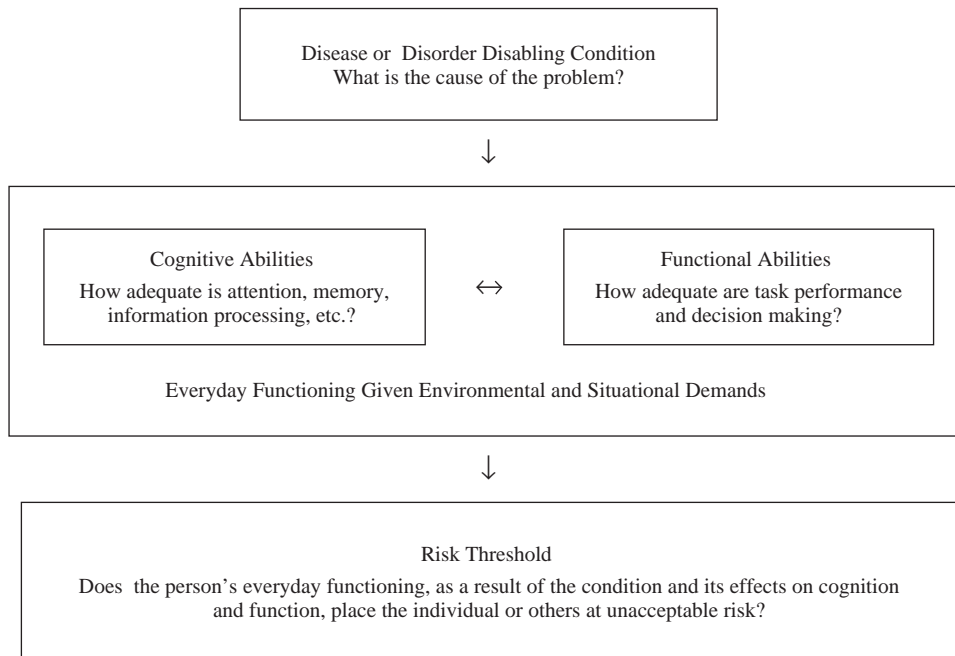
Disease or Disorder Disabling Condition
What is the cause of the problem?

↓

Cognitive Abilities
How adequate is attention, memory, information processing, etc.?

↔

Functional Abilities
How adequate are task performance and decision making?

Everyday Functioning Given Environmental and Situational Demands

↓

Risk Threshold
Does the person's everyday functioning, as a result of the condition and its effects on cognition and function, place the individual or others at unacceptable risk?